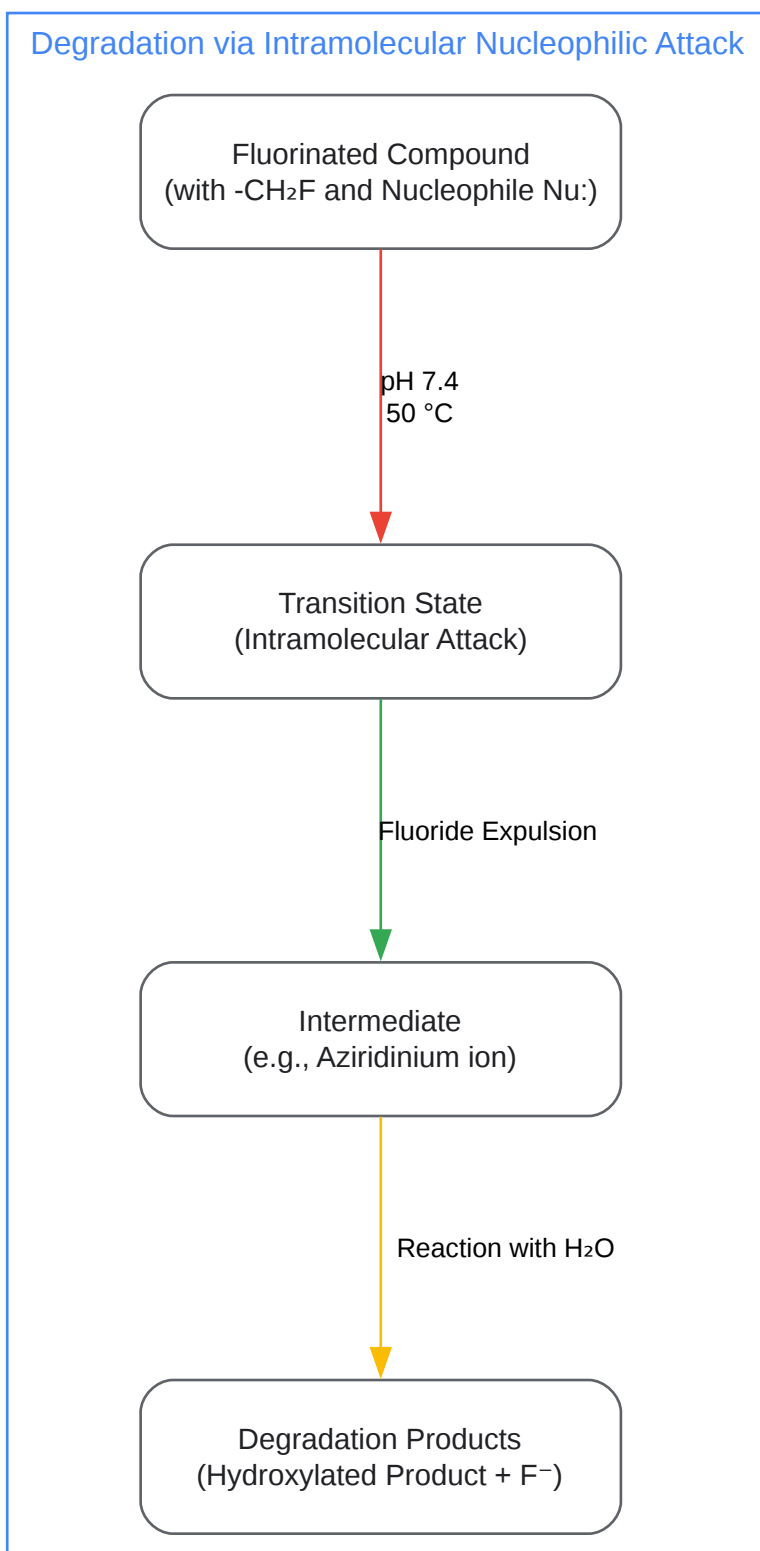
Degradation via Intramolecular Nucleophilic Attack

Fluorinated Compound
(with -$CH_2F$ and Nucleophile Nu:)

pH 7.4
50 °C

Transition State
(Intramolecular Attack)

Fluoride Expulsion

Intermediate
(e.g., Aziridinium ion)

Reaction with $H_2O$

Degradation Products
(Hydroxylated Product + $F^-$)